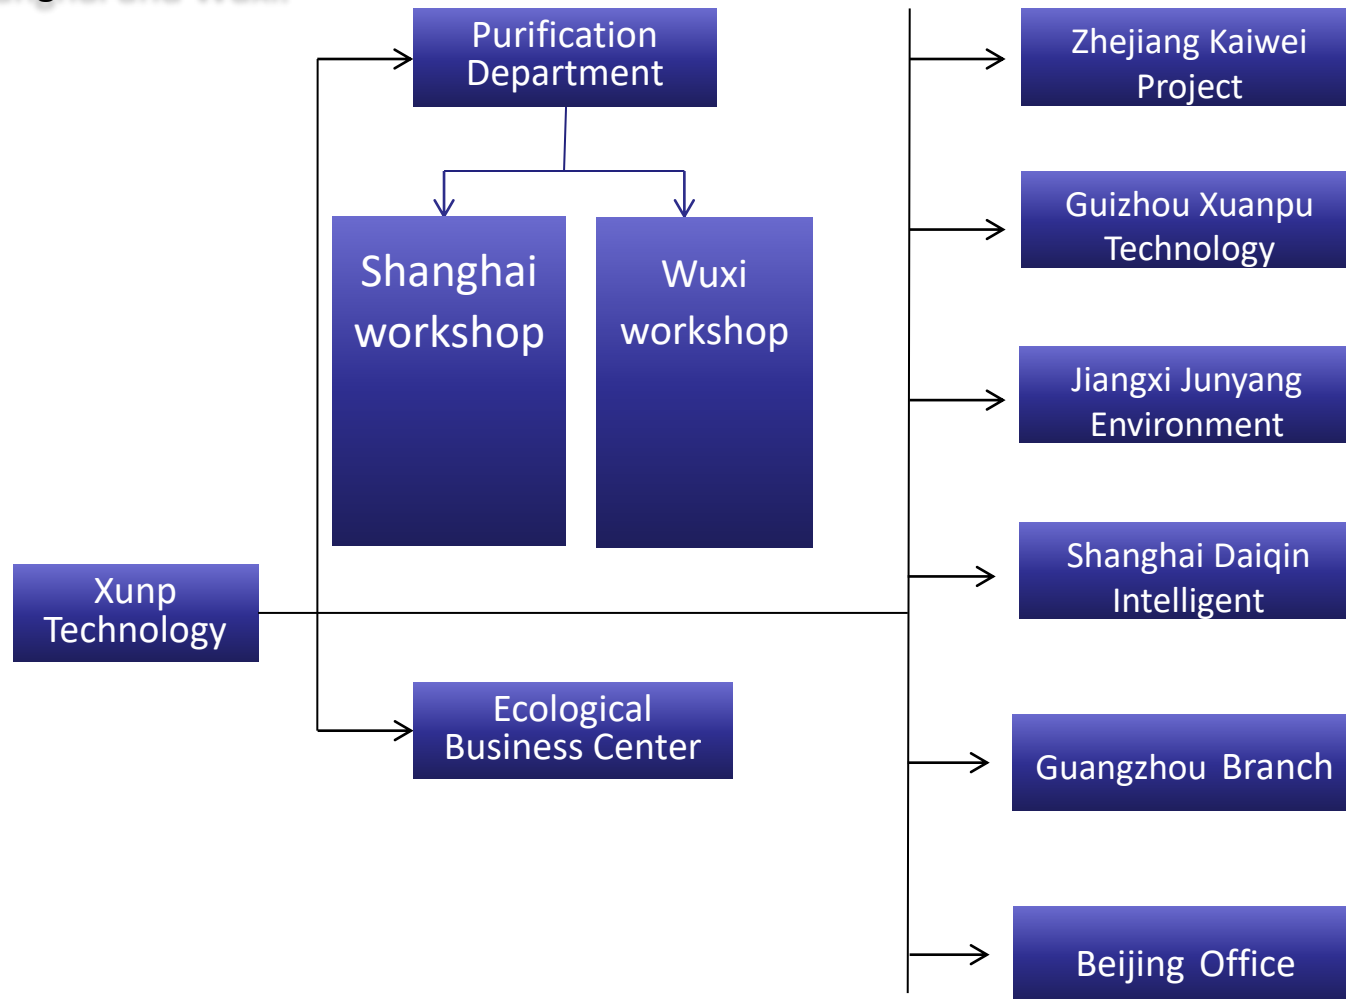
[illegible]

Purification Department

Shanghai workshop

Wuxi workshop

Xunp Technology

Ecological Business Center

Zhejiang Kaiwei Project

Guizhou Xuanpu Technology

Jiangxi Junyang Environment

Shanghai Daiqin Intelligent

Guangzhou Branch

Beijing Office